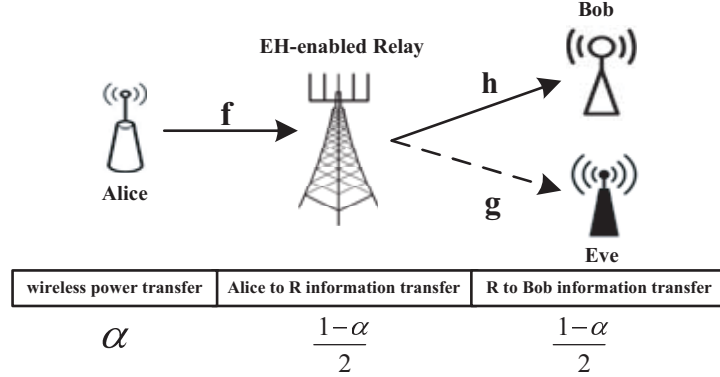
Bob

EH-enabled Relay

h

f

Alice

g

Eve

| wireless power transfer | Alice to R information transfer | R to Bob information transfer |
|---|---|---|
| $\alpha$ | $\frac{1-\alpha}{2}$ | $\frac{1-\alpha}{2}$ |